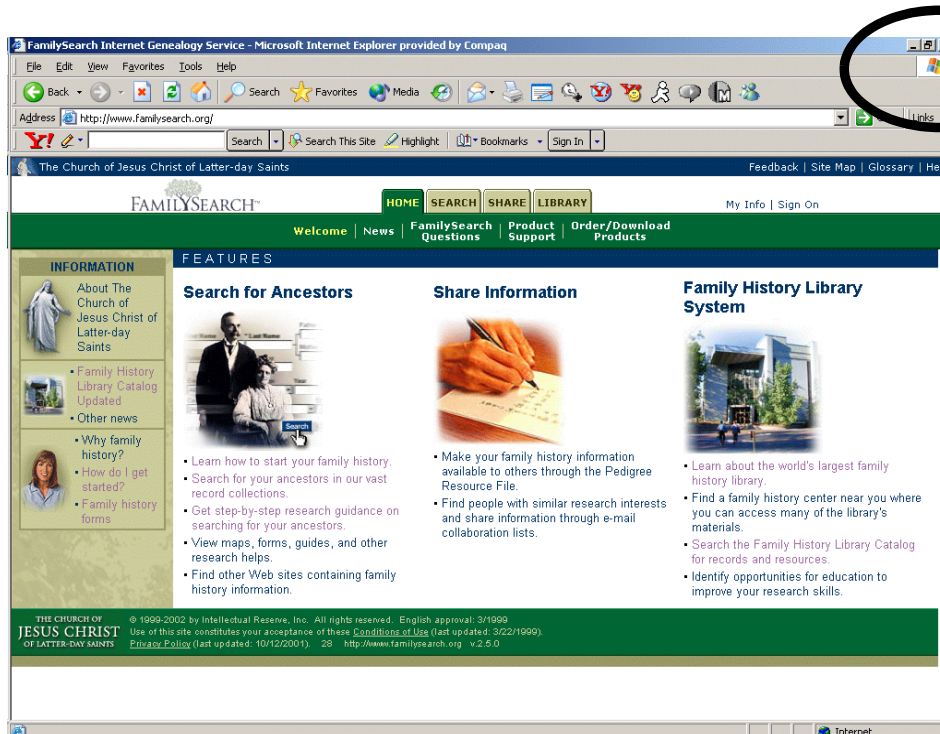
FamilySearch Internet Genealogy Service - Microsoft Internet Explorer provided by Compaq

File Edit View Favorites Tools Help

Back Search Favorites Media

Address http://www.familysearch.org/ Links

Search Search This Site Highlight Bookmarks Sign In

The Church of Jesus Christ of Latter-day Saints

Feedback | Site Map | Glossary | He

FAMILYSEARCH™

HOME SEARCH SHARE LIBRARY

My Info | Sign On

Welcome | News | FamilySearch Questions | Product Support | Order/Download Products

INFORMATION

About The Church of Jesus Christ of Latter-day Saints

• Family History Library Catalog Updated
• Other news

• Why family history?
• How do I get started?
• Family history forms

FEATURES

Search for Ancestors

Search

• Learn how to start your family history.
• Search for your ancestors in our vast record collections.
• Get step-by-step research guidance on searching for your ancestors.
• View maps, forms, guides, and other research helps.
• Find other Web sites containing family history information.

Share Information

• Make your family history information available to others through the Pedigree Resource File.
• Find people with similar research interests and share information through e-mail collaboration lists.

Family History Library System

• Learn about the world's largest family history library.
• Find a family history center near you where you can access many of the library's materials.
• Search the Family History Library Catalog for records and resources.
• Identify opportunities for education to improve your research skills.

THE CHURCH OF JESUS CHRIST OF LATTER-DAY SAINTS

© 1999-2002 by Intellectual Reserve, Inc. All rights reserved. English approval: 3/1999
Use of this site constitutes your acceptance of these Conditions of Use (last updated: 3/22/1999).
Privacy Policy (last updated: 10/12/2001). 28 http://www.familysearch.org v.2.5.0

Internet